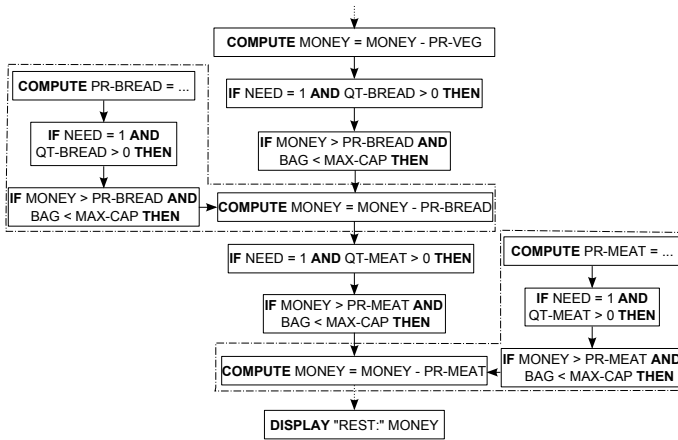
COMPUTE MONEY = MONEY - PR-VEG

COMPUTE PR-BREAD = ...

IF NEED = 1 AND QT-BREAD > 0 THEN

IF NEED = 1 AND QT-BREAD > 0 THEN

IF MONEY > PR-BREAD AND BAG < MAX-CAP THEN

IF MONEY > PR-BREAD AND BAG < MAX-CAP THEN

COMPUTE MONEY = MONEY - PR-BREAD

IF NEED = 1 AND QT-MEAT > 0 THEN

COMPUTE PR-MEAT = ...

IF MONEY > PR-MEAT AND BAG < MAX-CAP THEN

IF NEED = 1 AND QT-MEAT > 0 THEN

IF MONEY > PR-MEAT AND BAG < MAX-CAP THEN

COMPUTE MONEY = MONEY - PR-MEAT

DISPLAY "REST:" MONEY